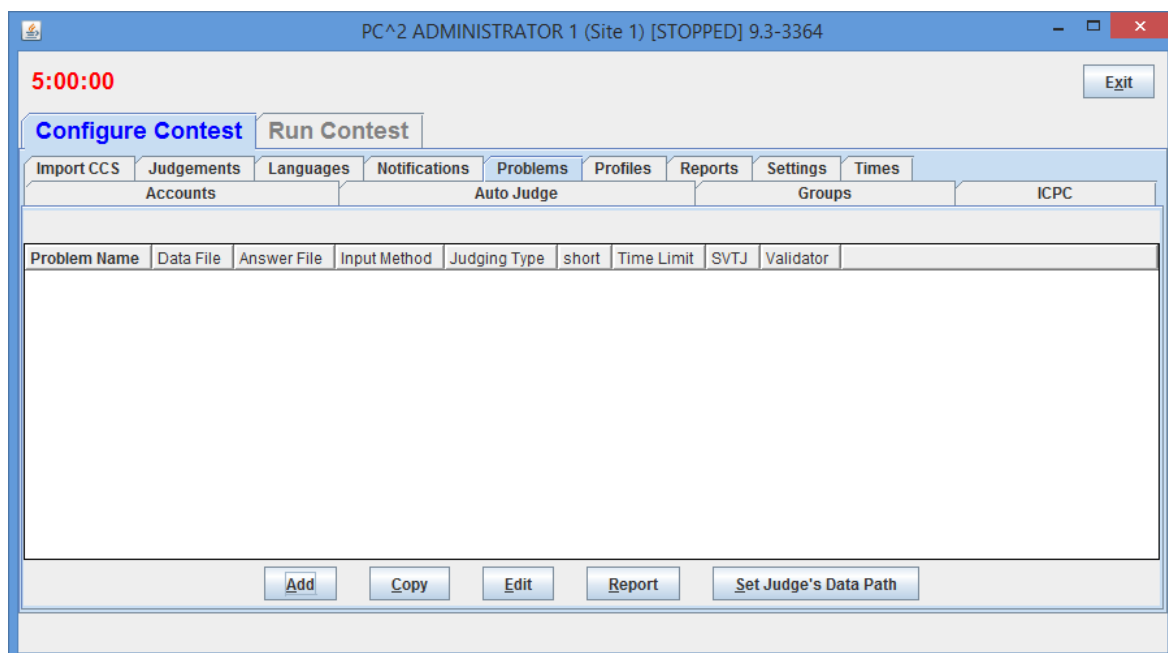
PC^2 ADMINISTRATOR 1 (Site 1) [STOPPED] 9.3-3364

5:00:00

Exit

Configure Contest
Run Contest

Import CCS
Judgements
Languages
Notifications
Problems
Profiles
Reports
Settings
Times
Accounts
Auto Judge
Groups
ICPC

| Problem Name | Data File | Answer File | Input Method | Judging Type | short | Time Limit | SVTJ | Validator |
|---|---|---|---|---|---|---|---|---|

Add
Copy
Edit
Report
Set Judge's Data Path